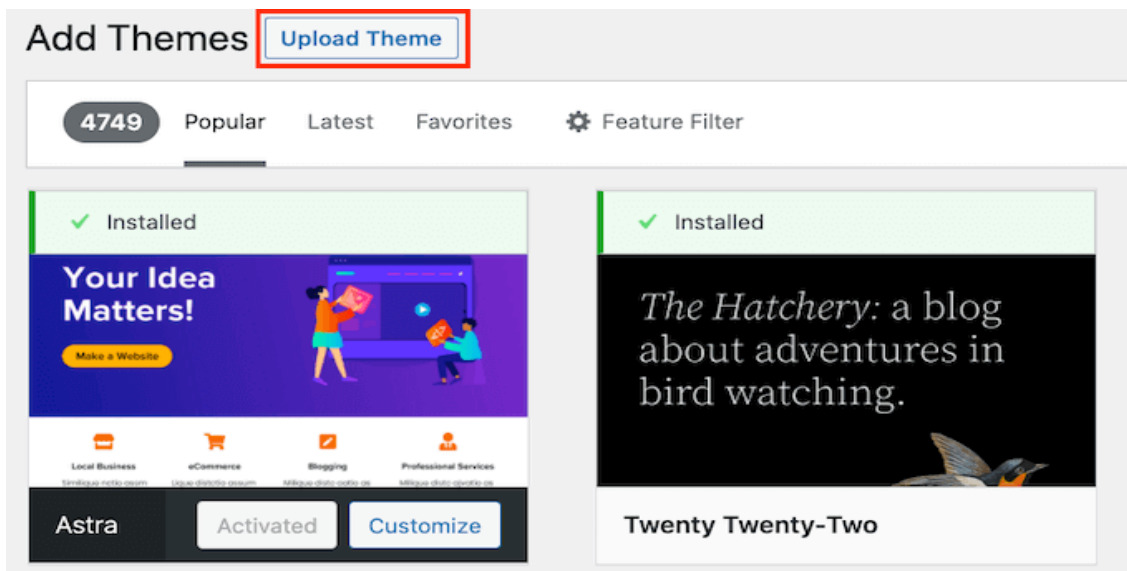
Add Themes Upload Theme

4749 Popular Latest Favorites Feature Filter

Installed

Your Idea Matters!

Make a Website

Local Business
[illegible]

eCommerce
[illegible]

Blogging
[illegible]

Professional Services
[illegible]

Astra Activated Customize

Installed

The Hatchery: a blog about adventures in bird watching.

Twenty Twenty-Two